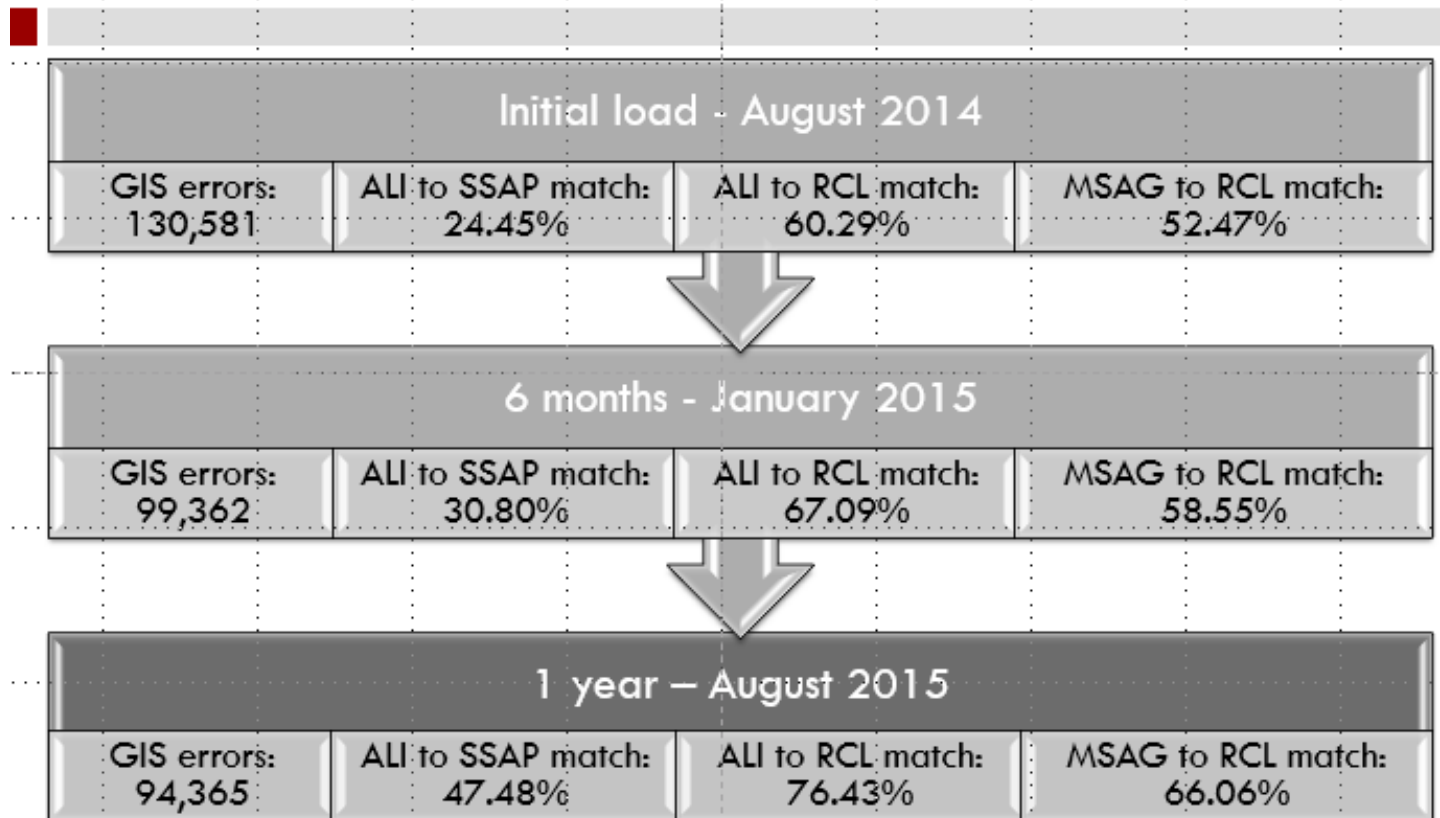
Initial load - August 2014

GIS errors: 130,581

ALI to SSAP match: 24.45%

ALI to RCL match: 60.29%

MSAG to RCL match: 52.47%

6 months - January 2015

GIS errors: 99,362

ALI to SSAP match: 30.80%

ALI to RCL match: 67.09%

MSAG to RCL match: 58.55%

1 year – August 2015

GIS errors: 94,365

ALI to SSAP match: 47.48%

ALI to RCL match: 76.43%

MSAG to RCL match: 66.06%